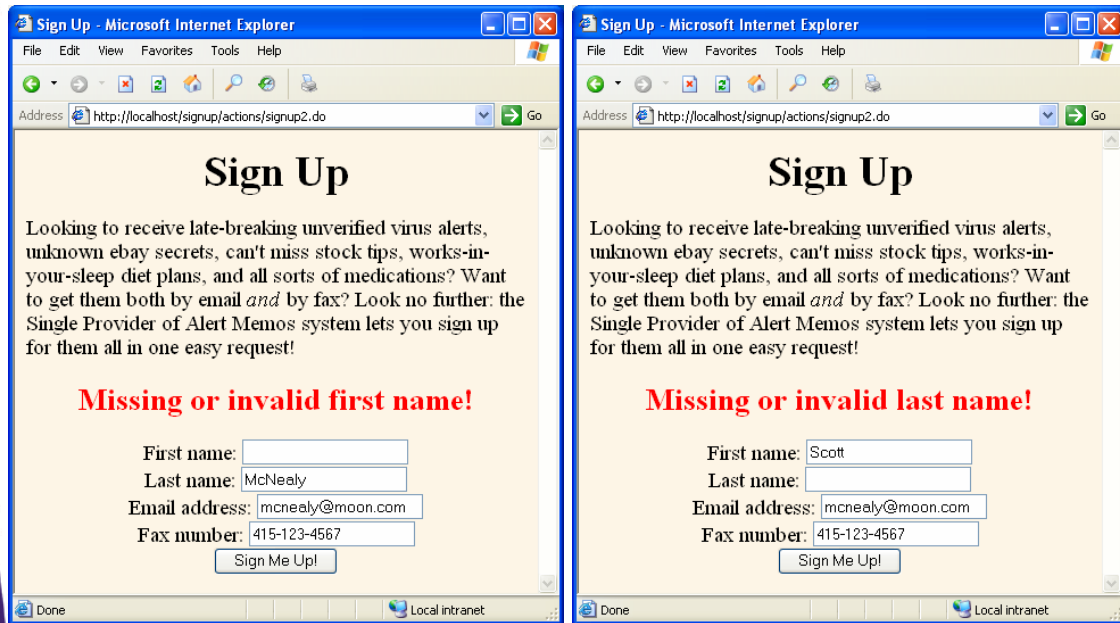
Sign Up - Microsoft Internet Explorer

File Edit View Favorites Tools Help

Address http://localhost/signup/actions/signup2.do Go

Sign Up

Looking to receive late-breaking unverified virus alerts, unknown ebay secrets, can't miss stock tips, works-in-your-sleep diet plans, and all sorts of medications? Want to get them both by email *and* by fax? Look no further: the Single Provider of Alert Memos system lets you sign up for them all in one easy request!

Missing or invalid first name!

First name:
Last name: McNealy
Email address: mcnealy@moon.com
Fax number: 415-123-4567

Sign Me Up!

Done Local intranet

Sign Up - Microsoft Internet Explorer

File Edit View Favorites Tools Help

Address http://localhost/signup/actions/signup2.do Go

Sign Up

Looking to receive late-breaking unverified virus alerts, unknown ebay secrets, can't miss stock tips, works-in-your-sleep diet plans, and all sorts of medications? Want to get them both by email *and* by fax? Look no further: the Single Provider of Alert Memos system lets you sign up for them all in one easy request!

Missing or invalid last name!

First name: Scott
Last name:
Email address: mcnealy@moon.com
Fax number: 415-123-4567

Sign Me Up!

Done Local intranet